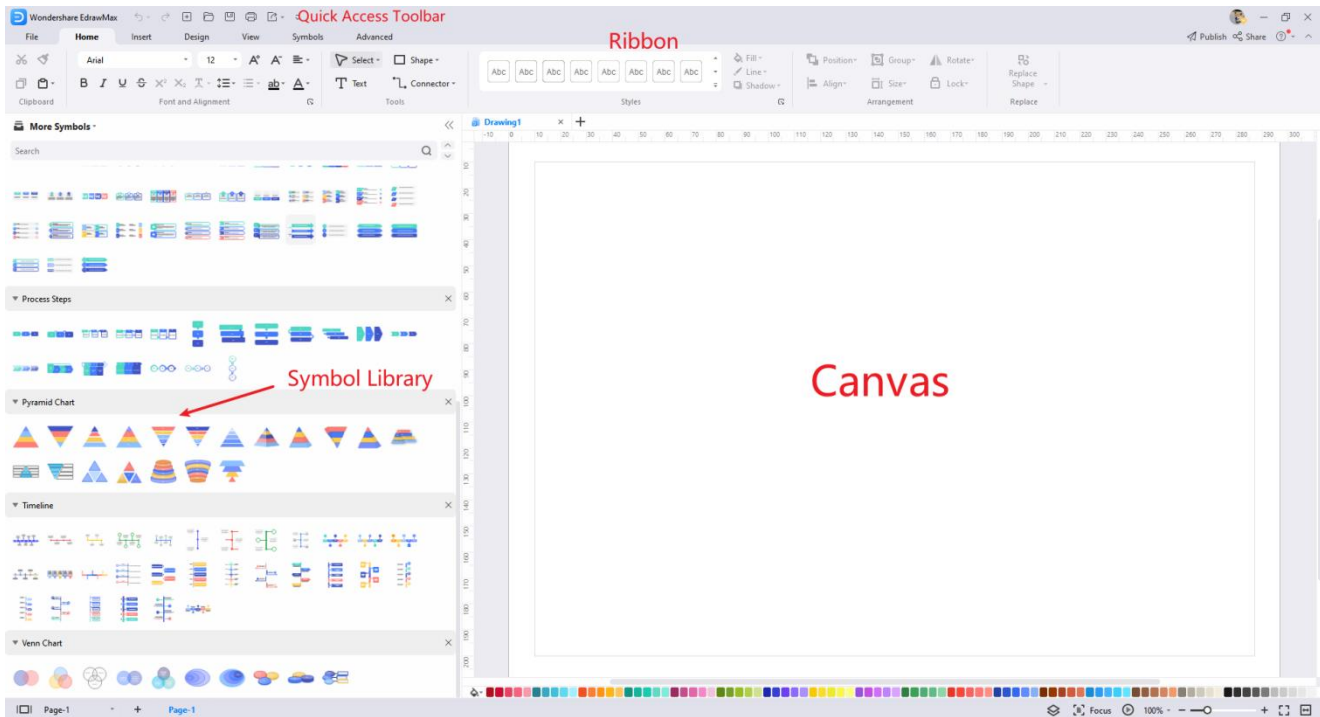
Wondershare EdrawMax
Quick Access Toolbar

File Home Insert Design View Symbols Advanced

Ribbon

Publish Share

Arial 12
Select Shape
Text Connector
Abc Abc Abc Abc Abc Abc Abc Abc
Fill Line Shadow
Position Group Rotate
Align Size Lock
Replace Shape
Clipboard Font and Alignment Tools Styles Arrangement Replace

More Symbols
Search

Drawing1

Process Steps
Symbol Library
Pyramid Chart
Timeline
Venn Chart

Canvas

Page-1 Page-1
Focus 100%